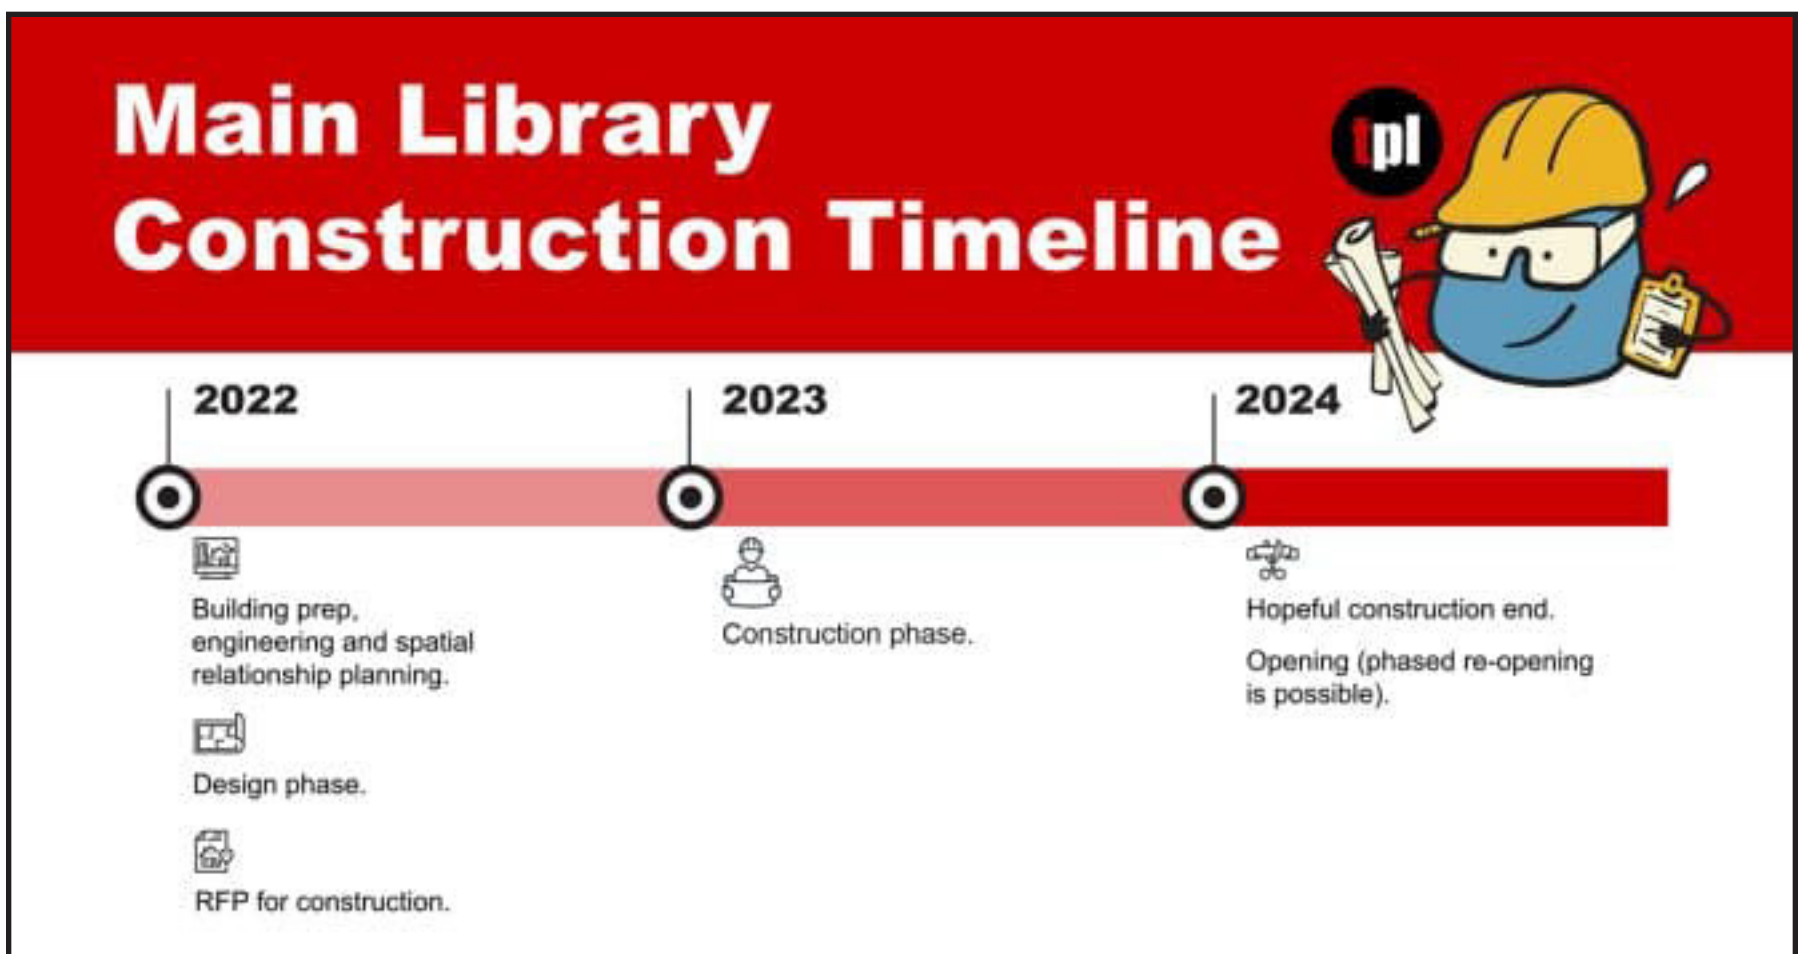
Main Library Construction Timeline

tpl

2022

Building prep, engineering and spatial relationship planning.

Design phase.

RFP for construction.

2023

Construction phase.

2024

Hopeful construction end.

Opening (phased re-opening is possible).